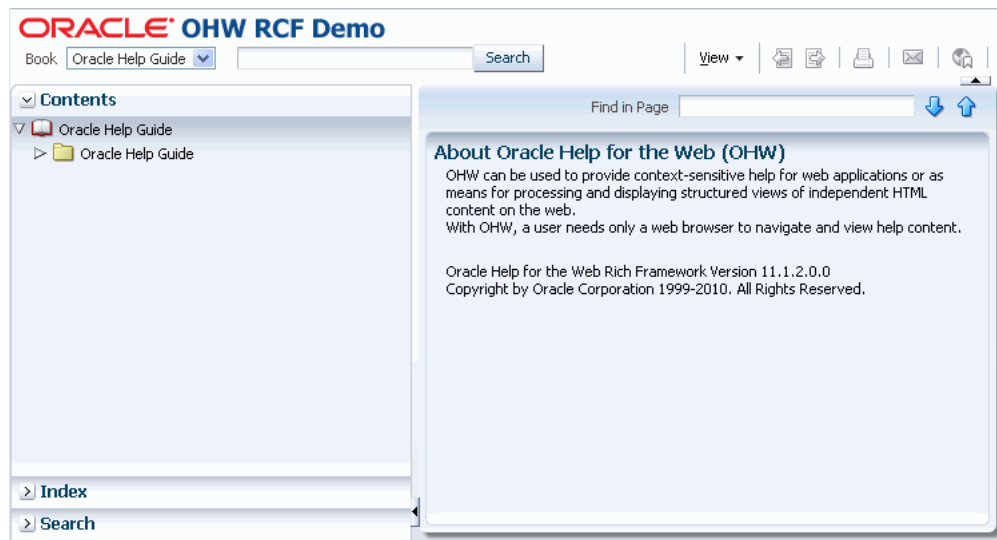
ORACLE OHW RCF Demo

Book Oracle Help Guide Search

View

Contents

Oracle Help Guide

Oracle Help Guide

Index

Search

Find in Page

About Oracle Help for the Web (OHW)

OHW can be used to provide context-sensitive help for web applications or as means for processing and displaying structured views of independent HTML content on the web.
With OHW, a user needs only a web browser to navigate and view help content.

Oracle Help for the Web Rich Framework Version 11.1.2.0.0
Copyright by Oracle Corporation 1999-2010. All Rights Reserved.